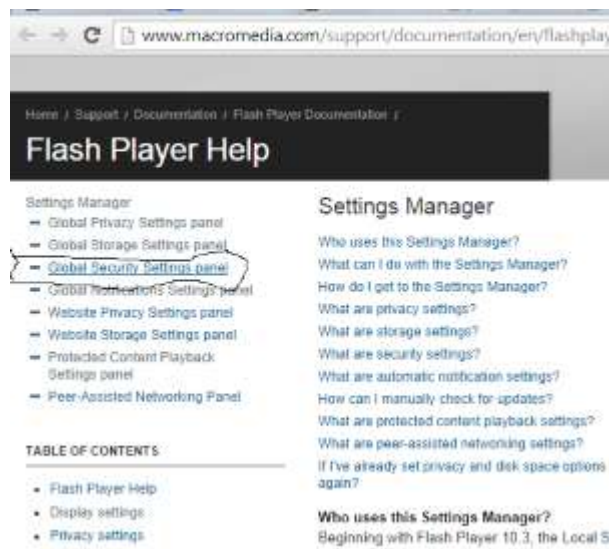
www.macromedia.com/support/documentation/en/flashpla

Home / Support / Documentation / Flash Player Documentation /

Flash Player Help

Settings Manager
- Global Privacy Settings panel
- Global Storage Settings panel
- Global Security Settings panel
- Global Notifications Settings panel
- Website Privacy Settings panel
- Website Storage Settings panel
- Protected Content Playback Settings panel
- Peer-Assisted Networking Panel

TABLE OF CONTENTS

- Flash Player Help
- Display settings
- Privacy settings

Settings Manager

Who uses this Settings Manager?
What can I do with the Settings Manager?
How do I get to the Settings Manager?
What are privacy settings?
What are storage settings?
What are security settings?
What are automatic notification settings?
How can I manually check for updates?
What are protected content playback settings?
What are peer-assisted networking settings?
If I've already set privacy and disk space options again?

Who uses this Settings Manager?
Beginning with Flash Player 10.3, the Local S